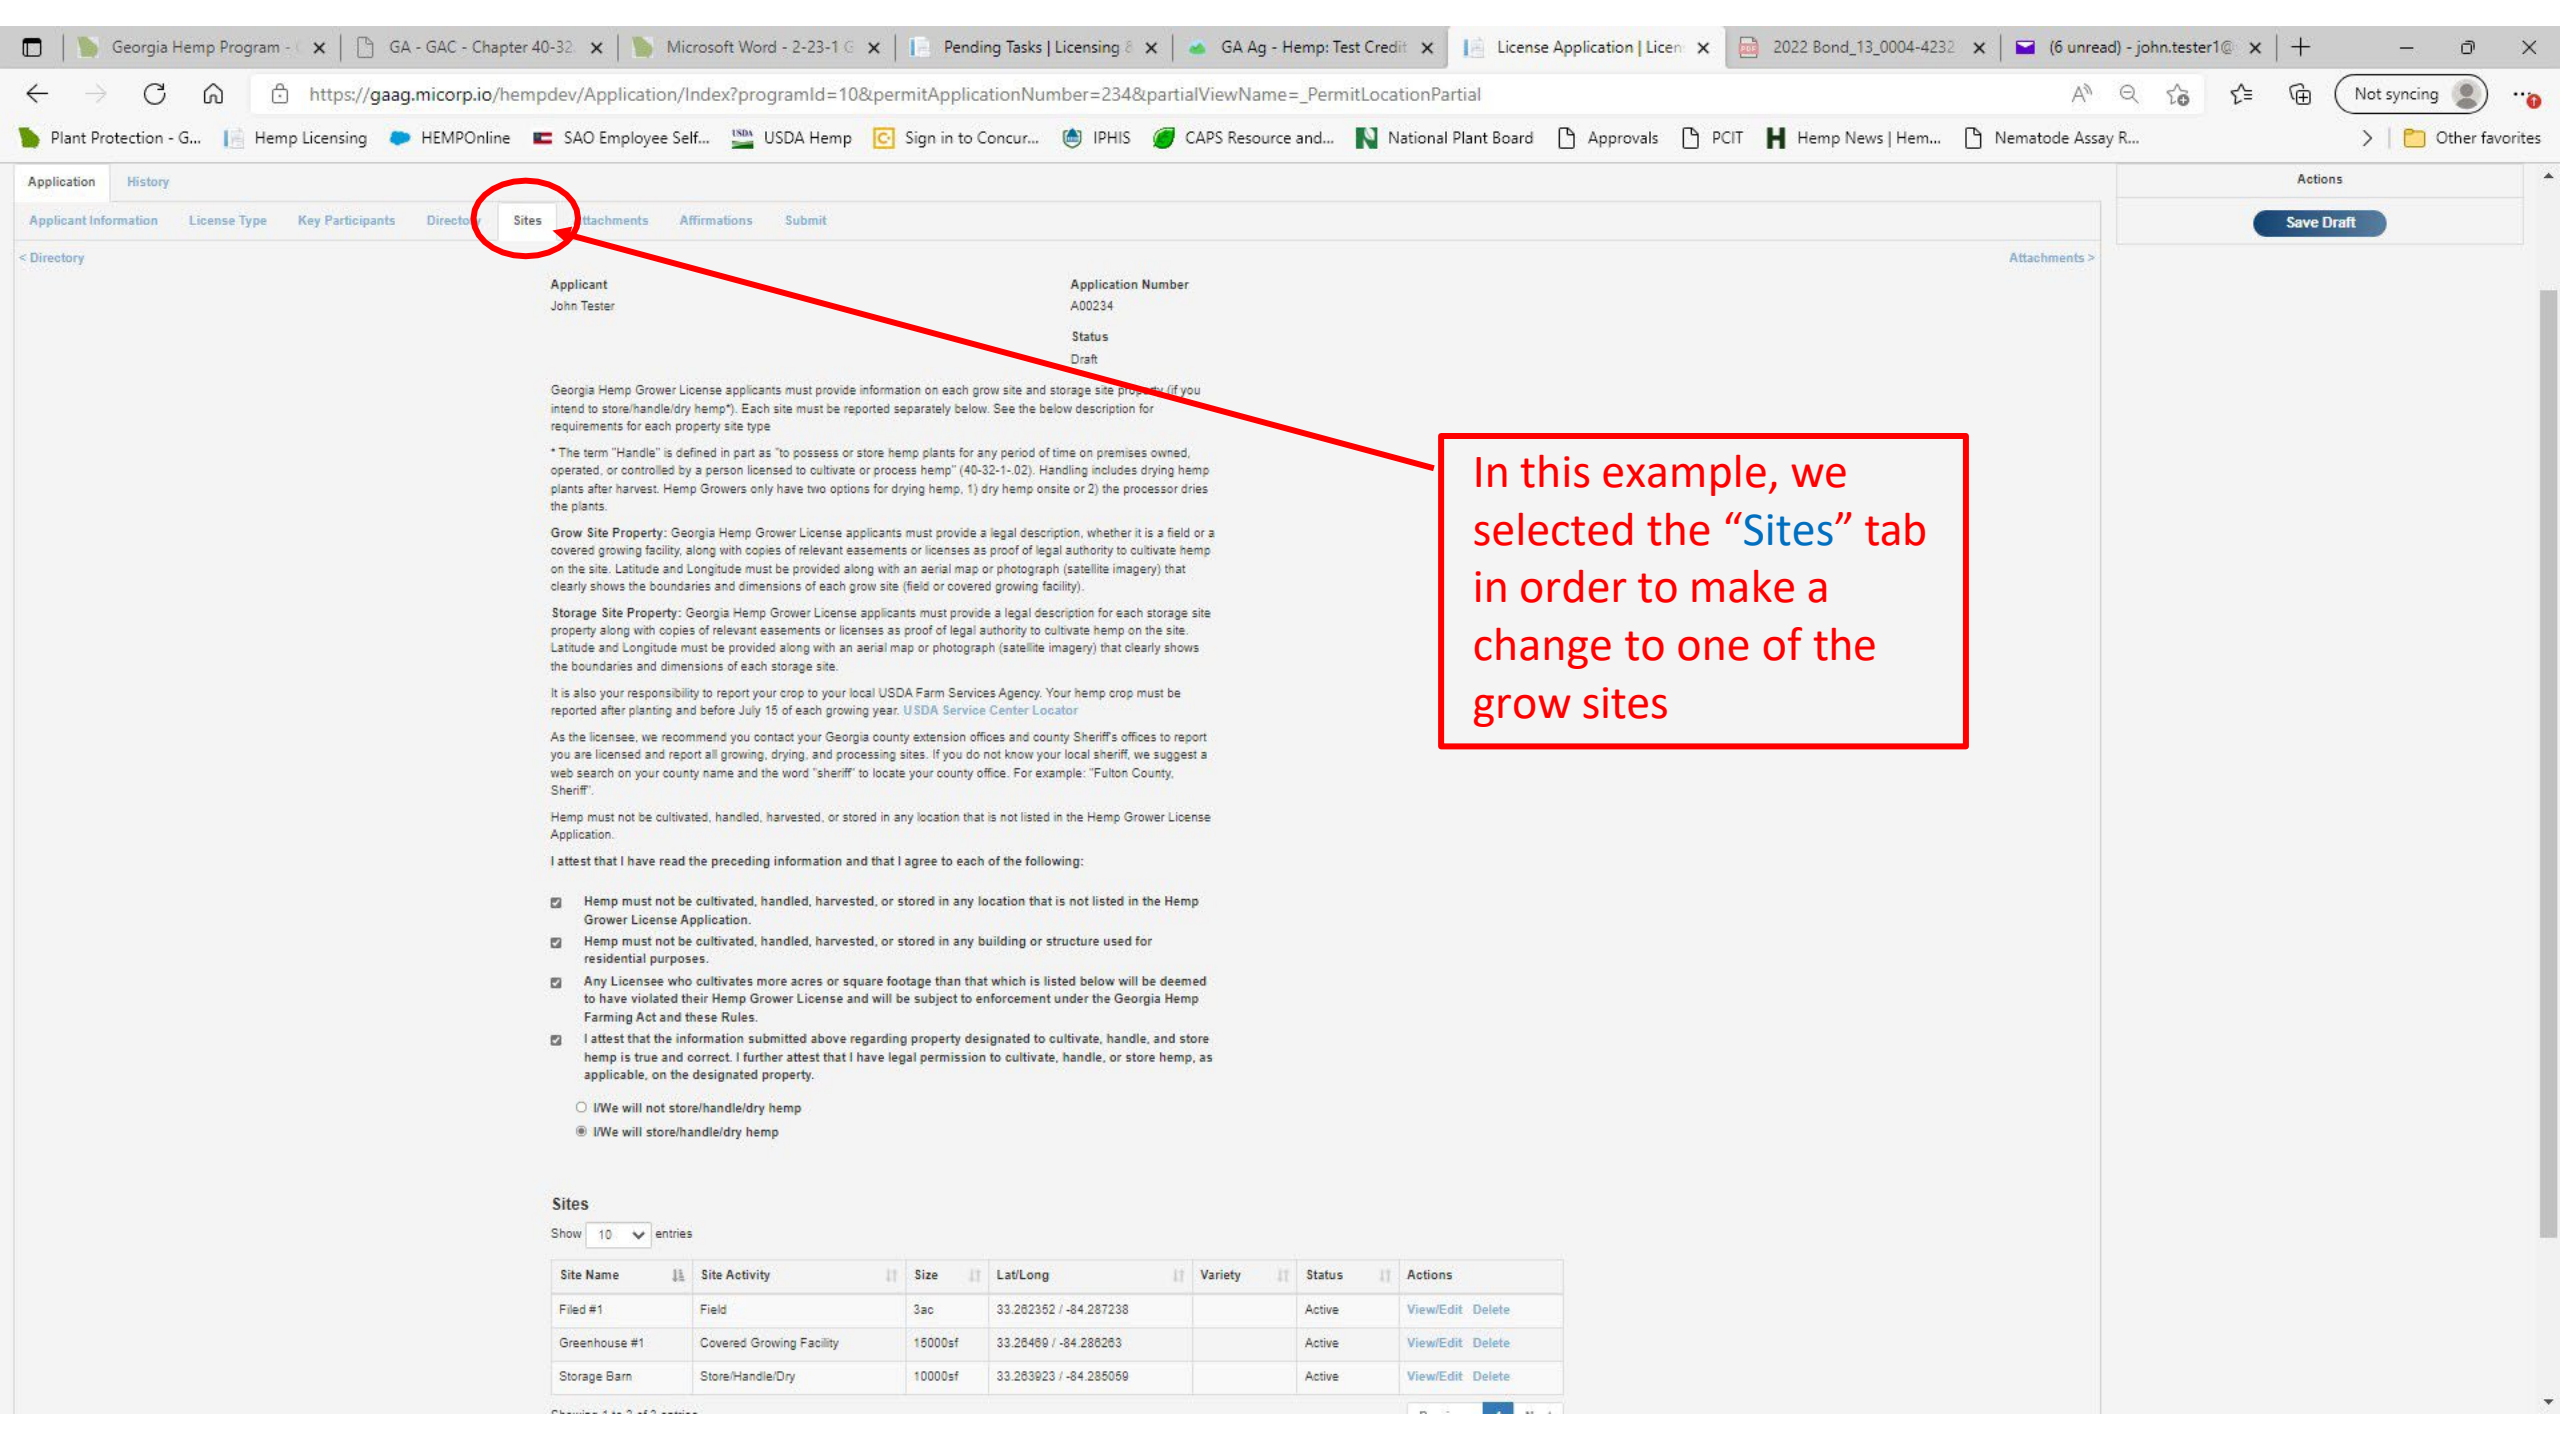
Georgia Hemp Program - | GA - GAC - Chapter 40-32 | Microsoft Word - 2-23-1 | Pending Tasks | Licensing | GA Ag - Hemp: Test Credit | License Application | Licen | 2022 Bond_13_0004-4232 | (6 unread) - john.tester1@

https://gaag.micorp.io/hempdev/Application/Index?programId=10&permitApplicationNumber=234&partialViewName=_PermitLocationPartial

Not syncing

Plant Protection - G... | Hemp Licensing | HEMPOnline | SAO Employee Self... | USDA Hemp | Sign in to Concur... | IPHIS | CAPS Resource and... | National Plant Board | Approvals | PCIT | Hemp News | Hem... | Nematode Assay R... | Other favorites

Application History

Applicant Information | License Type | Key Participants | Directory | Sites | Attachments | Affirmations | Submit

Actions

Save Draft

< Directory

Attachments >

Applicant
John Tester

Application Number
A00234

Status
Draft

Georgia Hemp Grower License applicants must provide information on each grow site and storage site property (if you intend to store/handle/dry hemp*). Each site must be reported separately below. See the below description for requirements for each property site type

* The term "Handle" is defined in part as "to possess or store hemp plants for any period of time on premises owned, operated, or controlled by a person licensed to cultivate or process hemp" (40-32-1-.02). Handling includes drying hemp plants after harvest. Hemp Growers only have two options for drying hemp, 1) dry hemp onsite or 2) the processor dries the plants.

Grow Site Property: Georgia Hemp Grower License applicants must provide a legal description, whether it is a field or a covered growing facility, along with copies of relevant easements or licenses as proof of legal authority to cultivate hemp on the site. Latitude and Longitude must be provided along with an aerial map or photograph (satellite imagery) that clearly shows the boundaries and dimensions of each grow site (field or covered growing facility).

Storage Site Property: Georgia Hemp Grower License applicants must provide a legal description for each storage site property along with copies of relevant easements or licenses as proof of legal authority to cultivate hemp on the site. Latitude and Longitude must be provided along with an aerial map or photograph (satellite imagery) that clearly shows the boundaries and dimensions of each storage site.

It is also your responsibility to report your crop to your local USDA Farm Services Agency. Your hemp crop must be reported after planting and before July 15 of each growing year. USDA Service Center Locator

As the licensee, we recommend you contact your Georgia county extension offices and county Sheriff's offices to report you are licensed and report all growing, drying, and processing sites. If you do not know your local sheriff, we suggest a web search on your county name and the word "sheriff" to locate your county office. For example: "Fulton County, Sheriff".

Hemp must not be cultivated, handled, harvested, or stored in any location that is not listed in the Hemp Grower License Application.

I attest that I have read the preceding information and that I agree to each of the following:

Hemp must not be cultivated, handled, harvested, or stored in any location that is not listed in the Hemp Grower License Application.

Hemp must not be cultivated, handled, harvested, or stored in any building or structure used for residential purposes.

Any Licensee who cultivates more acres or square footage than that which is listed below will be deemed to have violated their Hemp Grower License and will be subject to enforcement under the Georgia Hemp Farming Act and these Rules.

I attest that the information submitted above regarding property designated to cultivate, handle, and store hemp is true and correct. I further attest that I have legal permission to cultivate, handle, or store hemp, as applicable, on the designated property.

I/We will not store/handle/dry hemp
I/We will store/handle/dry hemp

In this example, we selected the “Sites” tab in order to make a change to one of the grow sites

Sites

Show 10 entries

| Site Name | Site Activity | Size | Lat/Long | Variety | Status | Actions |
|---|---|---|---|---|---|---|
| Filed #1 | Field | 3ac | 33.282352 / -84.287238 | | Active | View/Edit Delete |
| Greenhouse #1 | Covered Growing Facility | 15000sf | 33.28469 / -84.286263 | | Active | View/Edit Delete |
| Storage Barn | Store/Handle/Dry | 10000sf | 33.283923 / -84.285059 | | Active | View/Edit Delete |

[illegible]